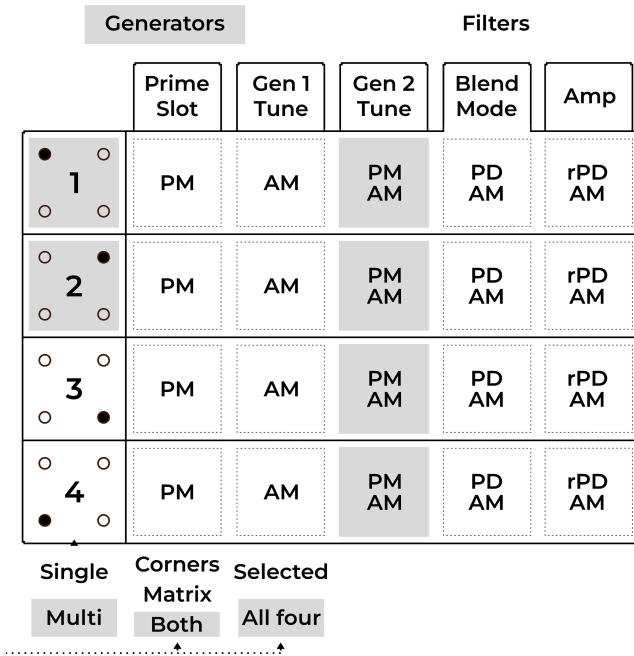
Generators

Filters

| | Prime Slot | Gen 1 Tune | Gen 2 Tune | Blend Mode | Amp |
|---|---|---|---|---|---|
| 1 | PM | AM | PM AM | PD AM | rPD AM |
| 2 | PM | AM | PM AM | PD AM | rPD AM |
| 3 | PM | AM | PM AM | PD AM | rPD AM |
| 4 | PM | AM | PM AM | PD AM | rPD AM |

Single
Multi

Corners
Matrix
Both

Selected
All four